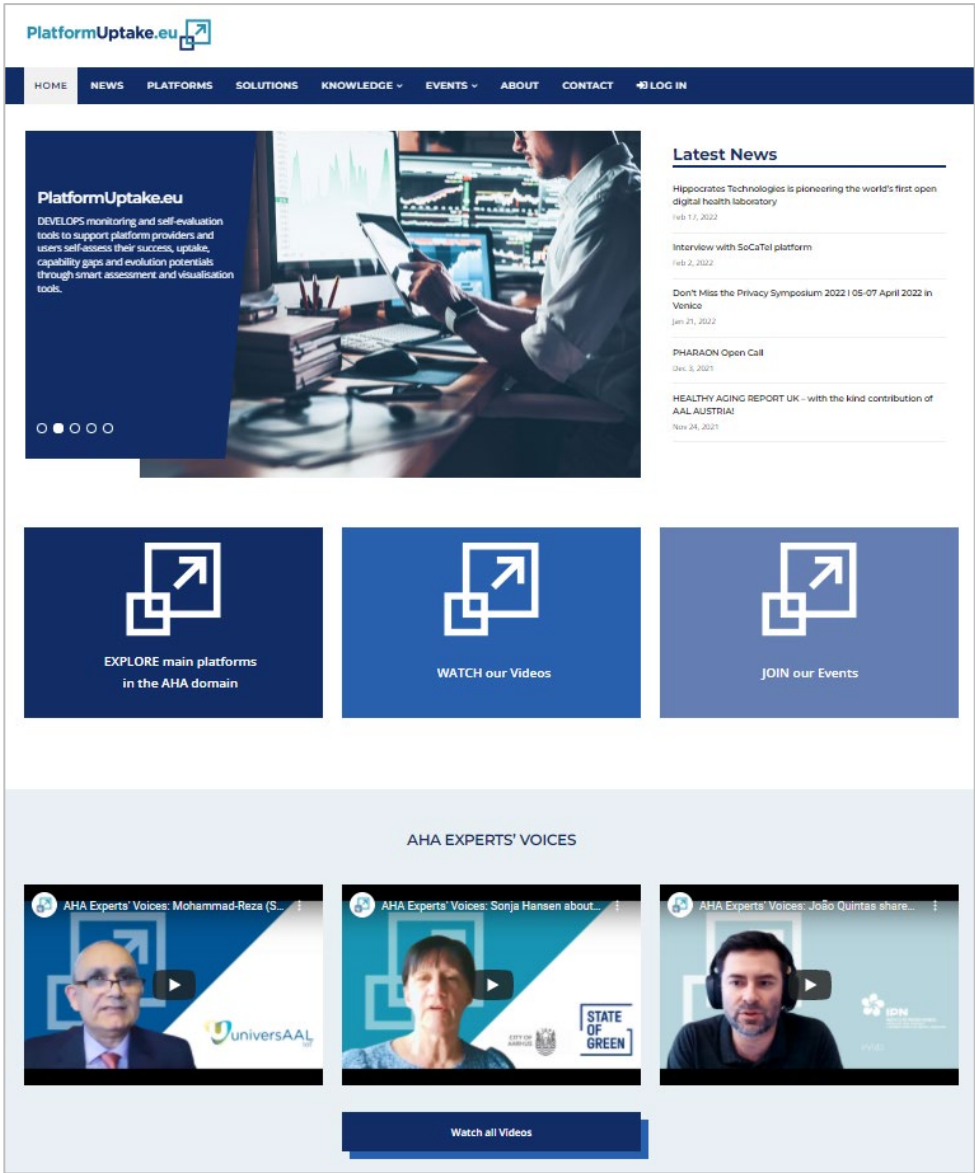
PlatformUptake.eu

HOME NEWS PLATFORMS SOLUTIONS KNOWLEDGE EVENTS ABOUT CONTACT LOG IN

PlatformUptake.eu

DEVELOPS monitoring and self-evaluation tools to support platform providers and users self-assess their success, uptake, capability gaps and evolution potentials through smart assessment and visualisation tools.

Latest News

Hippocrates Technologies is pioneering the world's first open digital health laboratory
Feb 17, 2022

Interview with SoCaTel platform
Feb 2, 2022

Don't Miss the Privacy Symposium 2022 | 05-07 April 2022 in Venice
Jan 21, 2022

PHARAON Open Call
Dec 3, 2021

HEALTHY AGING REPORT UK – with the kind contribution of AAL AUSTRIA!
Nov 24, 2021

EXPLORE main platforms in the AHA domain

WATCH our Videos

JOIN our Events

AHA EXPERTS' VOICES

AHA Experts' Voices: Mohammad-Reza (S...

universAAL

AHA Experts' Voices: Sonja Hansen about...

CITY OF AARHUS

STATE OF GREEN

AHA Experts' Voices: João Quintas share...

IDN

Watch all Videos